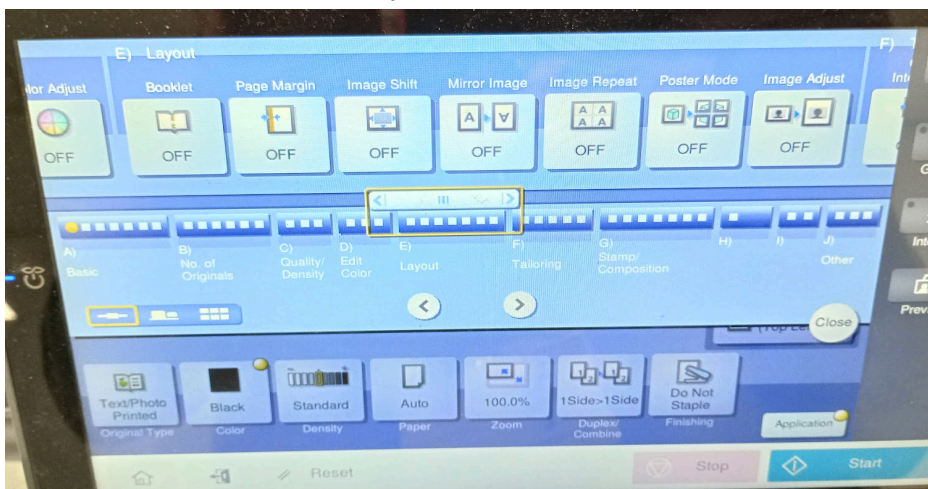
E) Layout

F)

lor Adjust
OFF

Booklet
OFF

Page Margin
OFF

Image Shift
OFF

Mirror Image
OFF

Image Repeat
OFF

Poster Mode
OFF

Image Adjust
OFF

Int

A)
Basic

B)
No. of Originals

C)
Quality/ Density

D)
Edit Color

E)
Layout

F)
Tailoring

G)
Stamp/ Composition

H)

I)

J)
Other

Close

Text/Photo Printed
Original Type

Black
Color

Standard
Density

Auto
Paper

100.0%
Zoom

1Side>1Side
Duplex/ Combine

Do Not Staple
Finishing

Application

Reset

Stop

Start

Inte

Prev